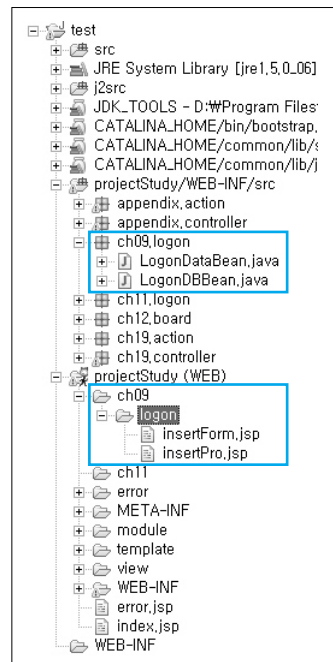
test
src
JRE System Library [jre1,5,0_06]
j2src
JDK_TOOLS - D:₩Program Files
CATALINA_HOME/bin/bootstrap,
CATALINA_HOME/common/lib/
CATALINA_HOME/common/lib/j
projectStudy/WEB-INF/src
appendix,action
appendix,controller
ch09,logon
LogonDataBean,java
LogonDBBean,java
ch11,logon
ch12,board
ch19,action
ch19,controller
projectStudy (WEB)
ch09
logon
insertForm,jsp
insertPro,jsp
ch11
error
META-INF
module
template
view
WEB-INF
error,jsp
index,jsp
WEB-INF